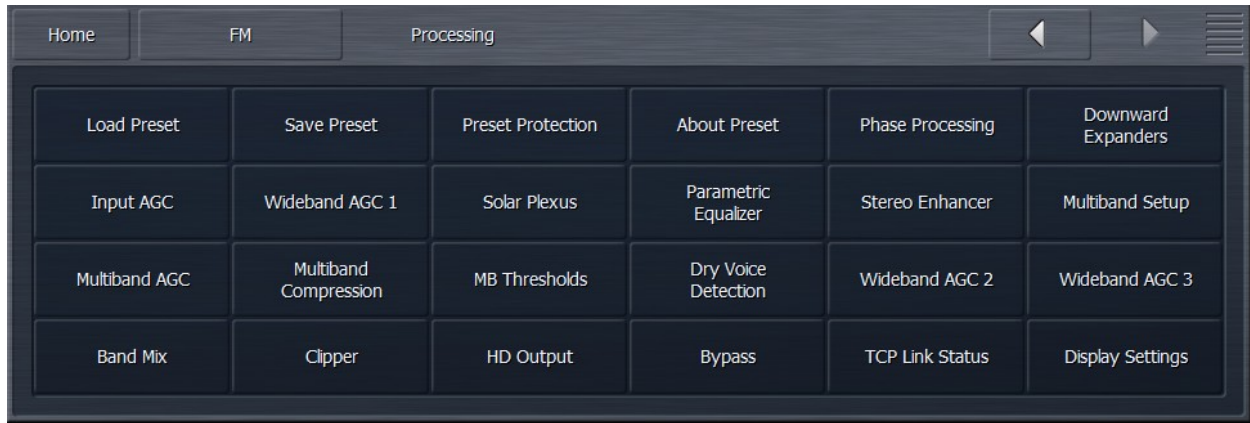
Home FM Processing

| Load Preset | Save Preset | Preset Protection | About Preset | Phase Processing | Downward Expanders |
|---|---|---|---|---|---|
| Input AGC | Wideband AGC 1 | Solar Plexus | Parametric Equalizer | Stereo Enhancer | Multiband Setup |
| Multiband AGC | Multiband Compression | MB Thresholds | Dry Voice Detection | Wideband AGC 2 | Wideband AGC 3 |
| Band Mix | Clipper | HD Output | Bypass | TCP Link Status | Display Settings |